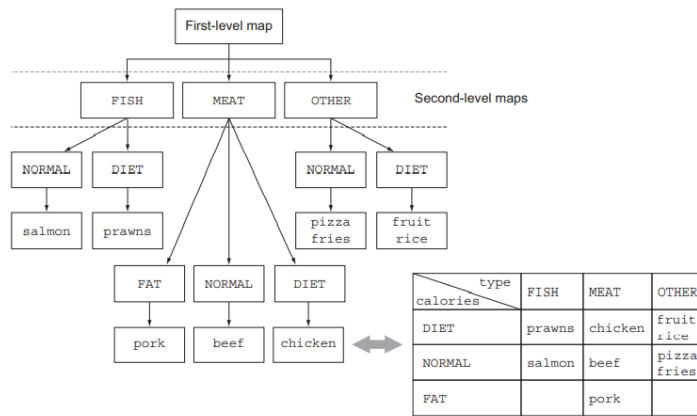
First-level map

FISH
MEAT
OTHER

Second-level maps

NORMAL
DIET
NORMAL
DIET

salmon
prawns
pizza fries
fruit rice

FAT
NORMAL
DIET

pork
beef
chicken

| type / calories | FISH | MEAT | OTHER |
|---|---|---|---|
| DIET | prawns | chicken | fruit rice |
| NORMAL | salmon | beef | pizza fries |
| FAT | | pork | |